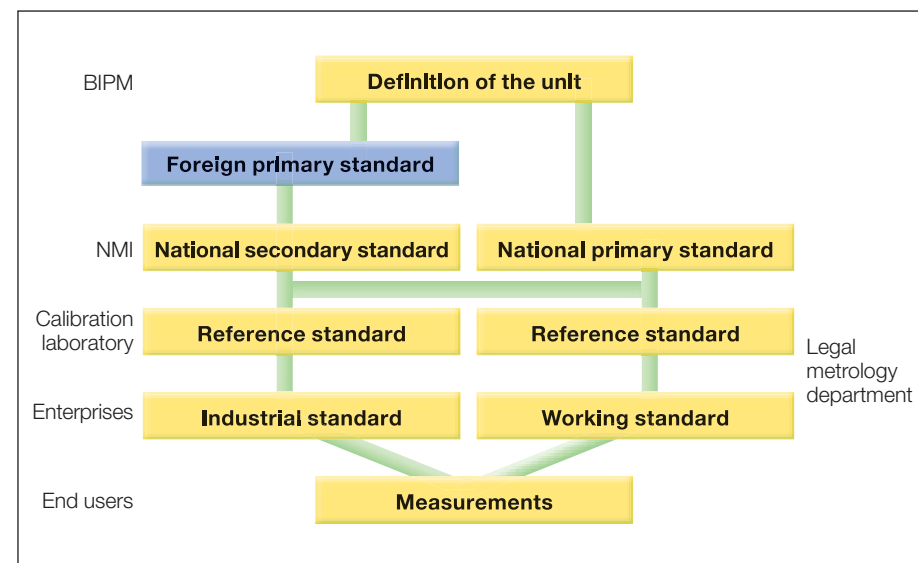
BIPM

Definition of the unit

Foreign primary standard

NMI

National secondary standard

National primary standard

Calibration laboratory

Reference standard

Reference standard

Legal metrology department

Enterprises

Industrial standard

Working standard

End users

Measurements